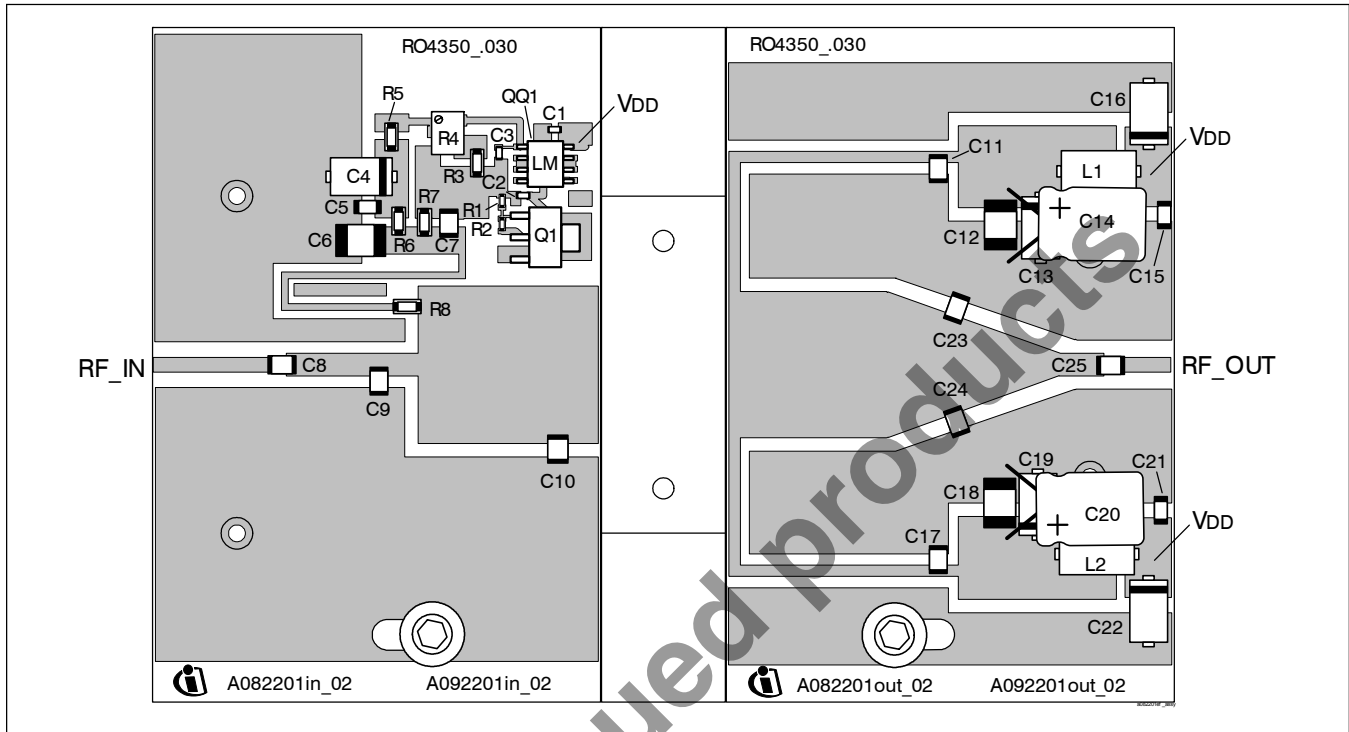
RO4350_.030

R5
R4
QQ1
C1
VDD
C3
R3
LM
C4
C2
R7
C5
R1
R2
C6
R6
C7
Q1
R8

RF_IN
C8
C9
C10

A082201in_02
A092201in_02

RO4350_.030

C16
C11
L1
VDD
C14
C12
C13
C15
C23
C25
RF_OUT
C24
C19
C21
C18
C20
C17
VDD
L2
C22

A082201out_02
A092201out_02

ued products